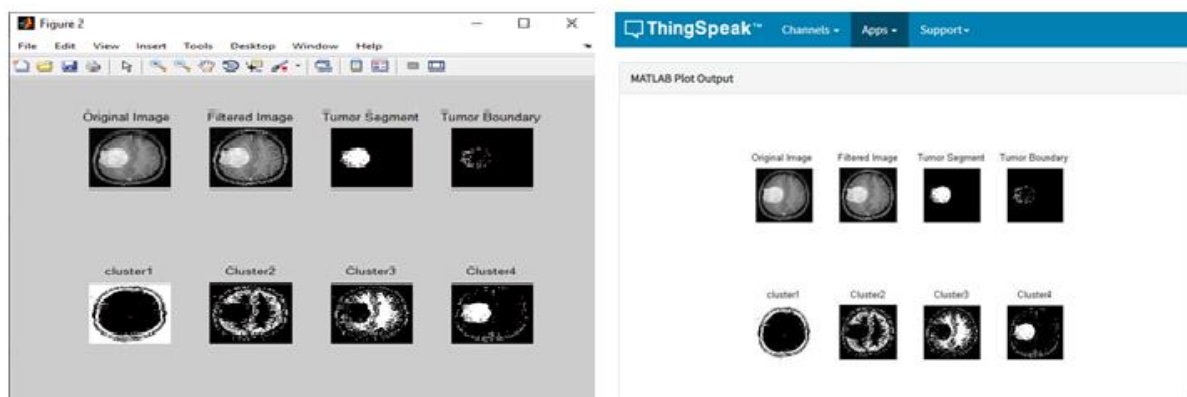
Figure 2

File Edit View Insert Tools Desktop Window Help

Original Image Filtered Image Tumor Segment Tumor Boundary

cluster1 Cluster2 Cluster3 Cluster4

ThingSpeak™ Channels ▾ Apps ▾ Support ▾

MATLAB Plot Output

Original Image Filtered Image Tumor Segment Tumor Boundary

cluster1 Cluster2 Cluster3 Cluster4